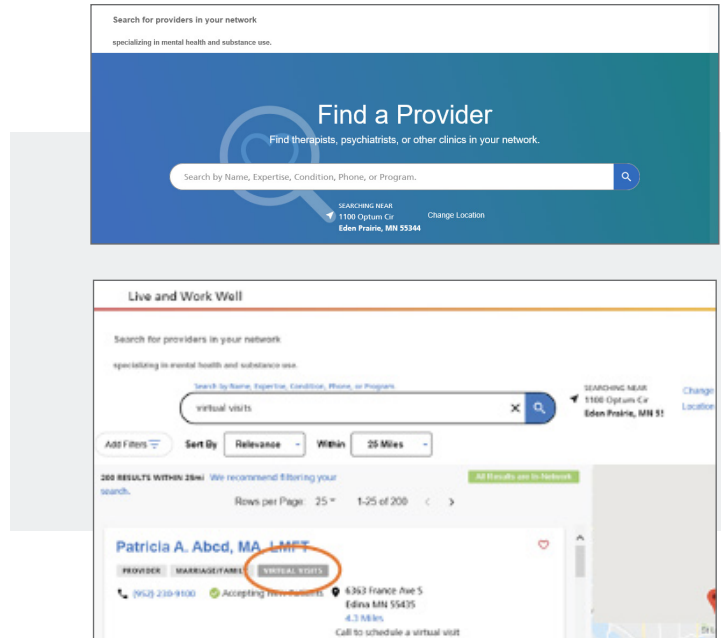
Search for providers in your network

specializing in mental health and substance use.

Find a Provider

Find therapists, psychiatrists, or other clinics in your network.

Search by Name, Expertise, Condition, Phone, or Program.

SEARCHING NEAR
1100 Optum Cir
Eden Prairie, MN 55344

Change Location

Live and Work Well

Search for providers in your network

specializing in mental health and substance use.

Search by Name, Expertise, Condition, Phone, or Program

virtual visits

SEARCHING NEAR
1100 Optum Cir
Eden Prairie, MN 5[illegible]

Change Location

Add Filters

Sort By Relevance

Within 25 Miles

200 RESULTS WITHIN 25mi We recommend filtering your search.

All Results are In-Network

Rows per Page: 25 1-25 of 200

Patricia A. Abcd, MA, LMFT

PROVIDER MARRIAGE/FAMILY VIRTUAL VISITS

(952) 230-9100 Accepting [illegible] Patients

6363 France Ave S
Edina MN 55435
4.3 Miles
Call to schedule a virtual visit